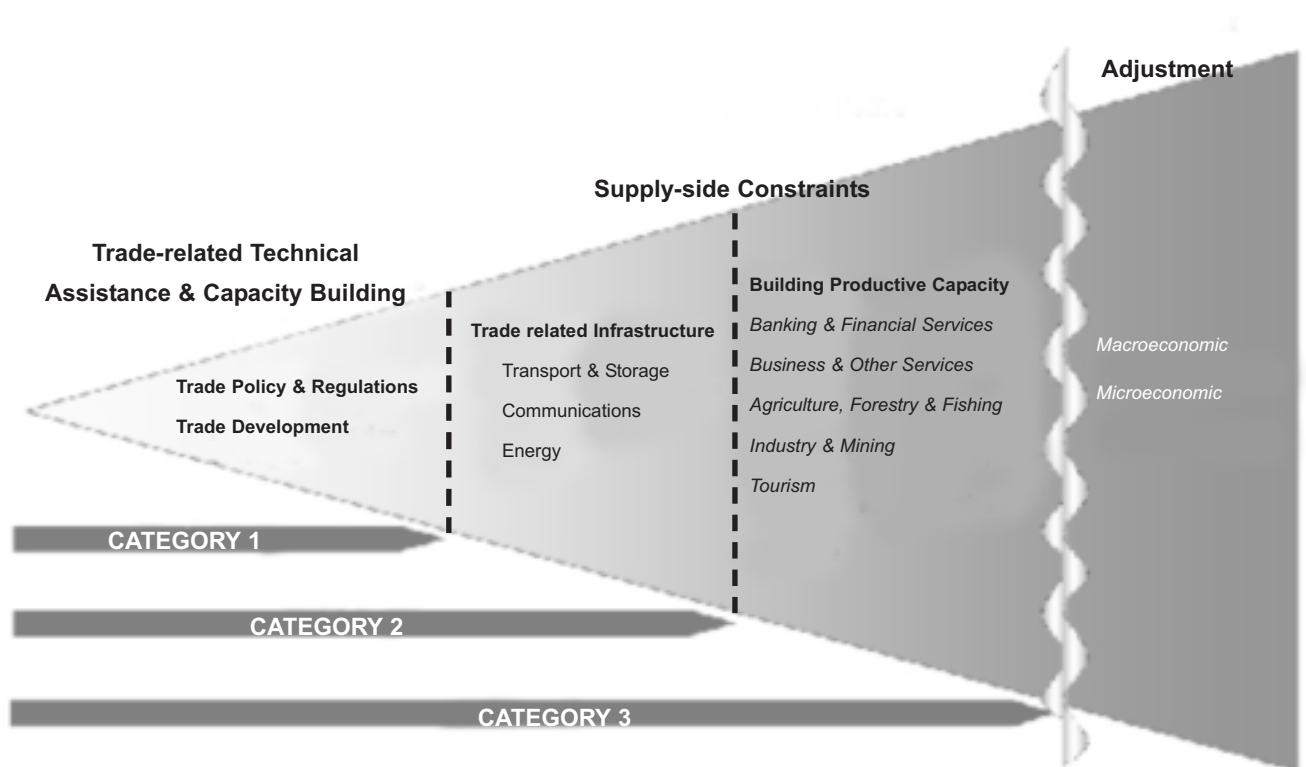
Adjustment

Supply-side Constraints

Trade-related Technical Assistance & Capacity Building

Trade Policy & Regulations

Trade Development

Trade related Infrastructure

Transport & Storage

Communications

Energy

Building Productive Capacity

Banking & Financial Services

Business & Other Services

Agriculture, Forestry & Fishing

Industry & Mining

Tourism

Macroeconomic

Microeconomic

CATEGORY 1

CATEGORY 2

CATEGORY 3